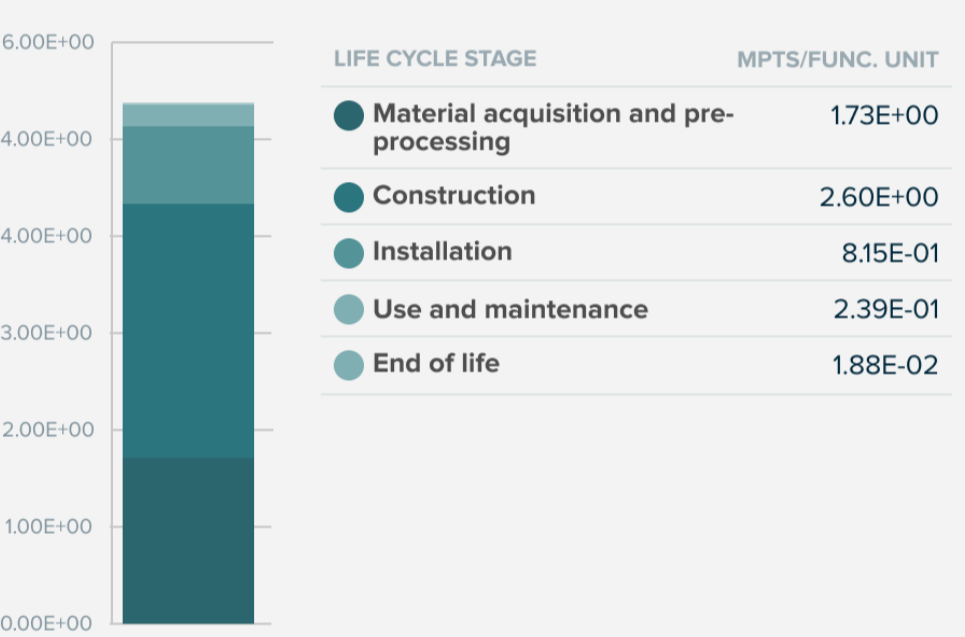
6.00E+00
4.00E+00
4.00E+00
3.00E+00
2.00E+00
1.00E+00
0.00E+00

| LIFE CYCLE STAGE | MPTS/FUNC. UNIT |
|---|---|
| Material acquisition and pre-processing | 1.73E+00 |
| Construction | 2.60E+00 |
| Installation | 8.15E-01 |
| Use and maintenance | 2.39E-01 |
| End of life | 1.88E-02 |